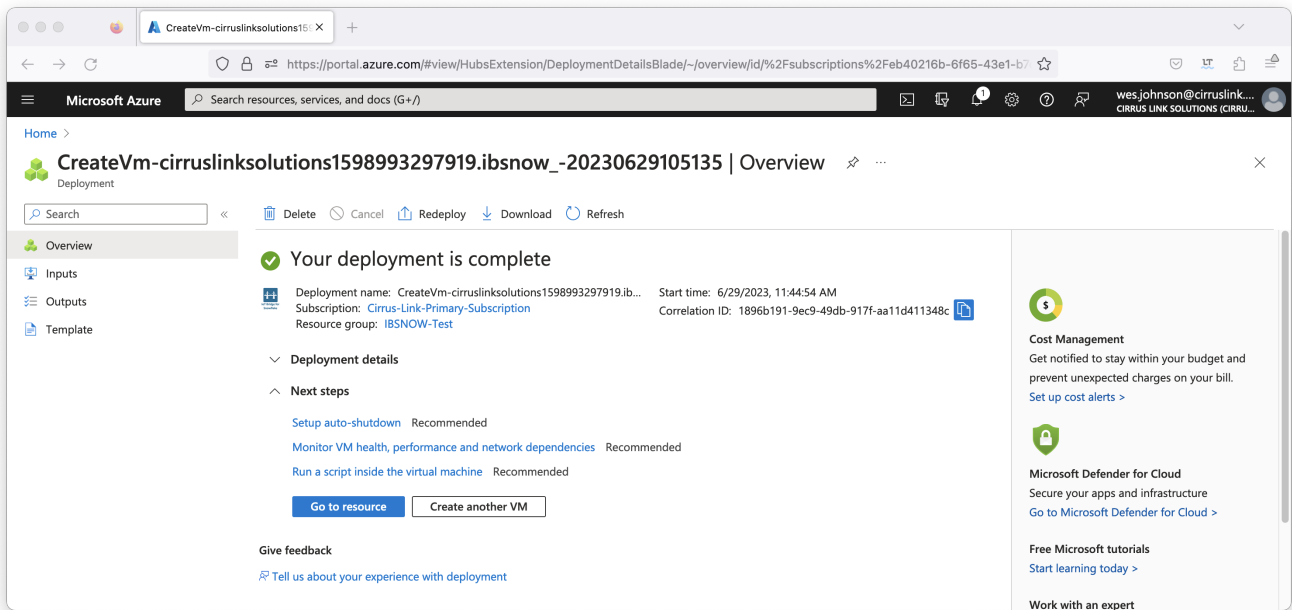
CreateVm-cirruslinksolutions15

https://portal.azure.com/#view/HubsExtension/DeploymentDetailsBlade/~/overview/id/%2Fsubscriptions%2Feb40216b-6f65-43e1-b

Microsoft Azure

Search resources, services, and docs (G+/)

1

wes.johnson@cirruslink....
CIRRUS LINK SOLUTIONS (CIRRU...

Home >

CreateVm-cirruslinksolutions1598993297919.ibsnow_-20230629105135 | Overview

Deployment

Search

Overview

Inputs

Outputs

Template

Delete Cancel Redeploy Download Refresh

Your deployment is complete

Deployment name: CreateVm-cirruslinksolutions1598993297919.ib...
Subscription: Cirrus-Link-Primary-Subscription
Resource group: IBSNOW-Test

Start time: 6/29/2023, 11:44:54 AM
Correlation ID: 1896b191-9ec9-49db-917f-aa11d411348c

Deployment details

Next steps

Setup auto-shutdown Recommended

Monitor VM health, performance and network dependencies Recommended

Run a script inside the virtual machine Recommended

Go to resource

Create another VM

Give feedback

Tell us about your experience with deployment

Cost Management
Get notified to stay within your budget and prevent unexpected charges on your bill.
Set up cost alerts >

Microsoft Defender for Cloud
Secure your apps and infrastructure
Go to Microsoft Defender for Cloud >

Free Microsoft tutorials
Start learning today >

Work with an expert